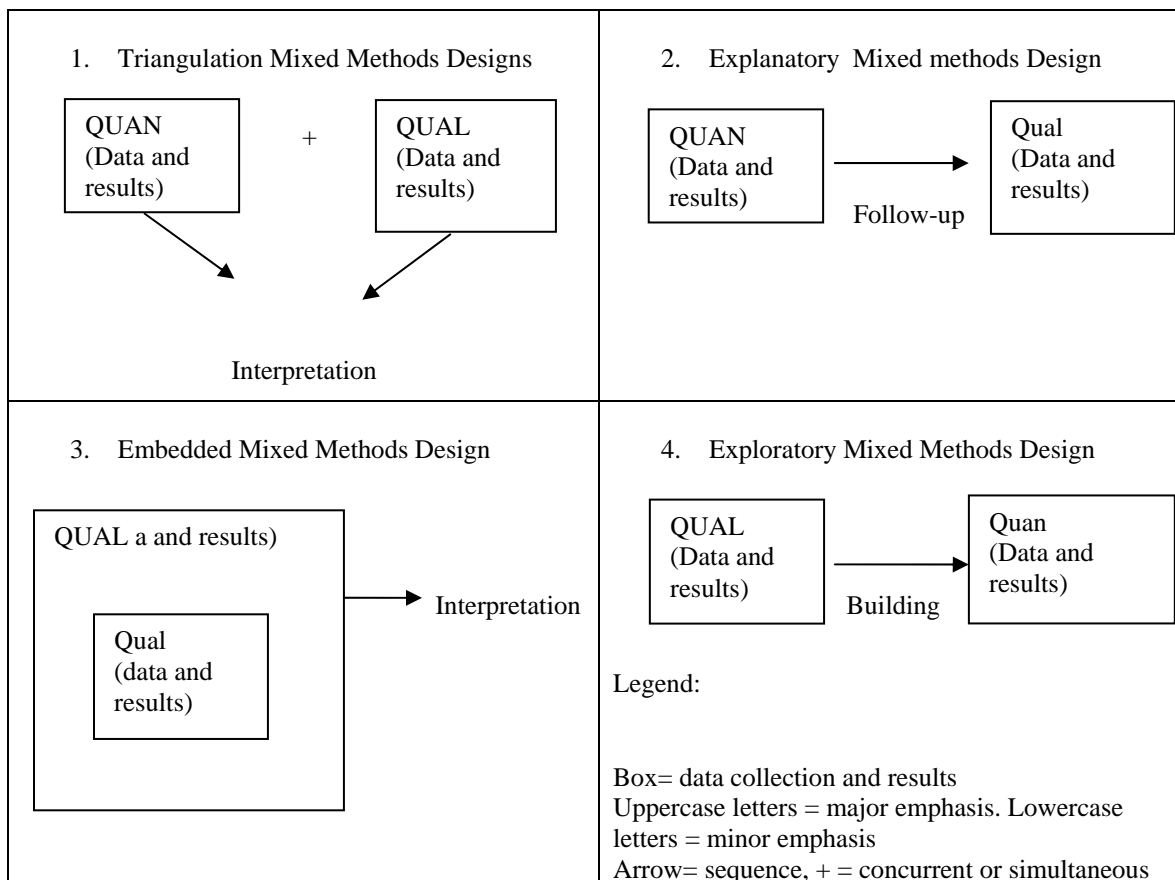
1. Triangulation Mixed Methods Designs

QUAN (Data and results)

+

QUAL (Data and results)

Interpretation

2. Explanatory Mixed methods Design

QUAN (Data and results)

Follow-up

Qual (Data and results)

3. Embedded Mixed Methods Design

QUAL a and results)

Qual (data and results)

Interpretation

4. Exploratory Mixed Methods Design

QUAL (Data and results)

Building

Quan (Data and results)

Legend:

Box= data collection and results
Uppercase letters = major emphasis. Lowercase letters = minor emphasis
Arrow= sequence, + = concurrent or simultaneous